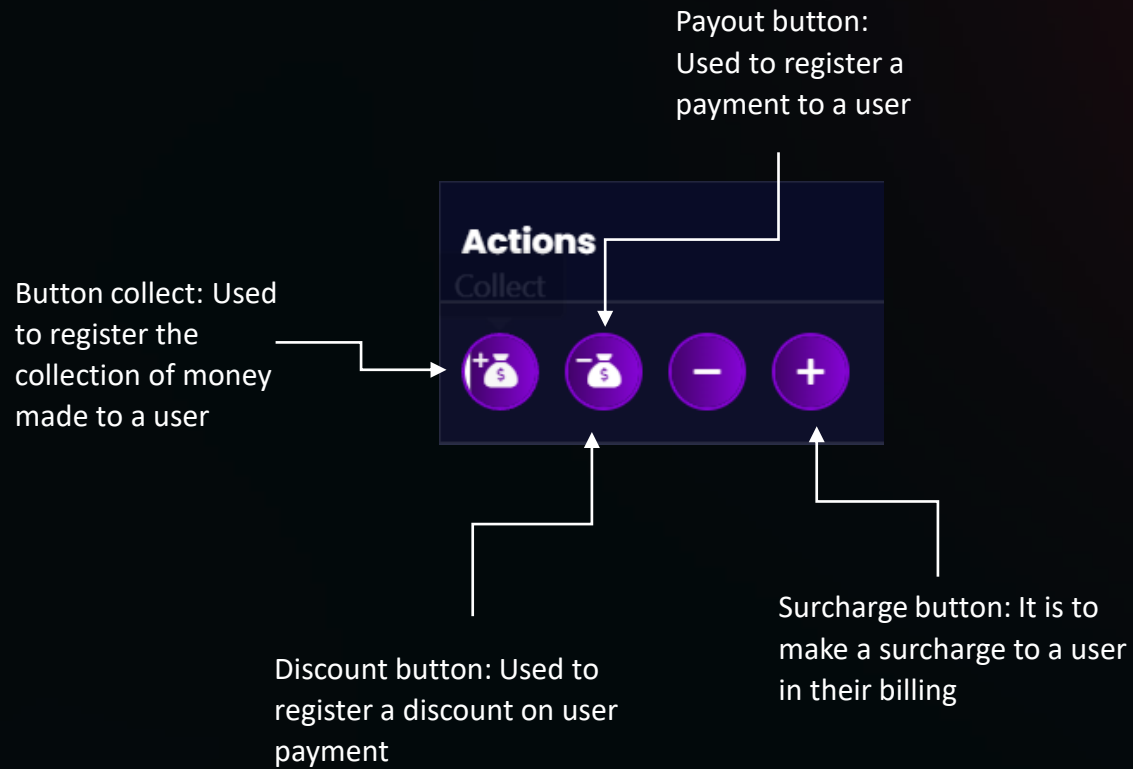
Payout button: Used to register a payment to a user

Actions

Collect

Button collect: Used to register the collection of money made to a user

+ $

− $

−

+

Discount button: Used to register a discount on user payment

Surcharge button: It is to make a surcharge to a user in their billing